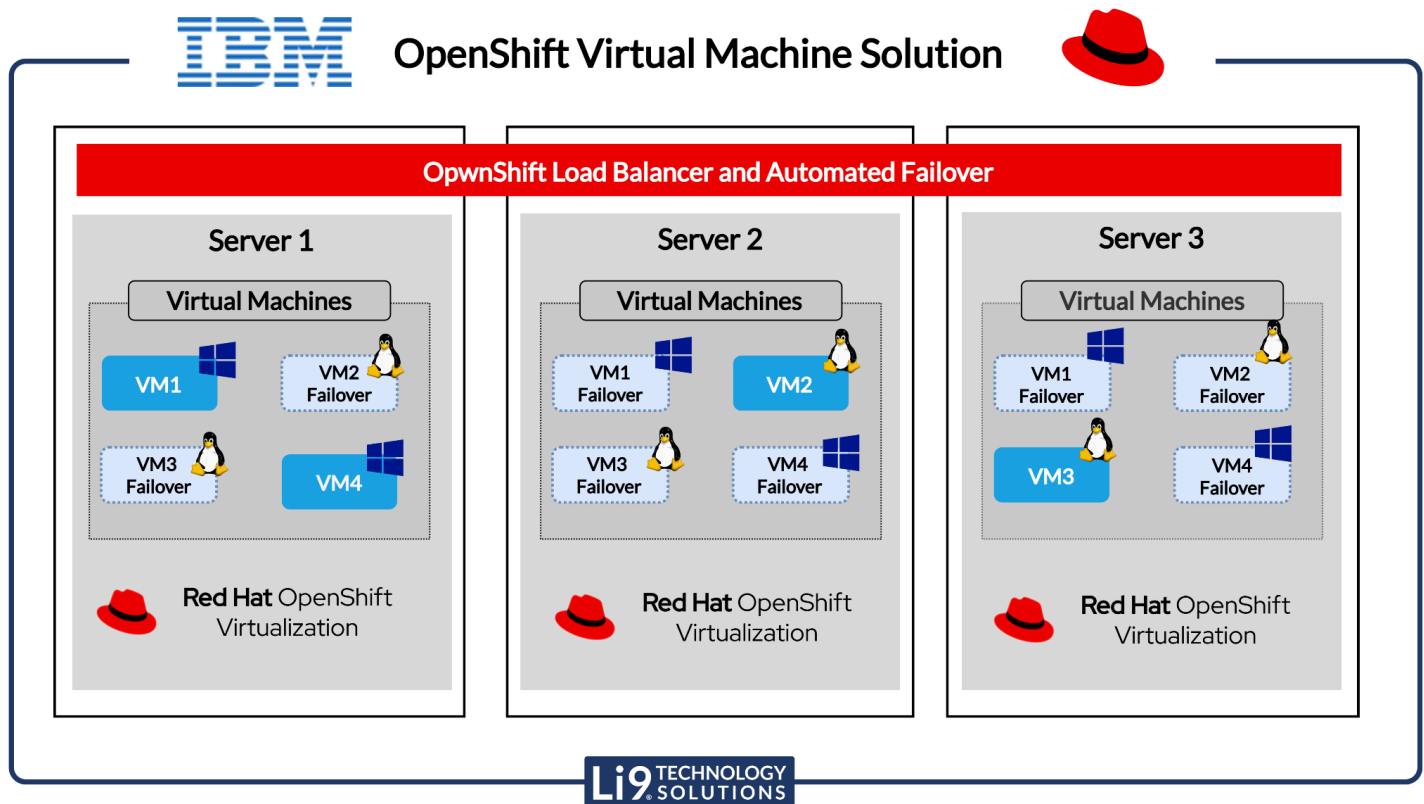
IBM

OpenShift Virtual Machine Solution

OpwnShift Load Balancer and Automated Failover

Server 1

Virtual Machines

VM1

VM2 Failover

VM3 Failover

VM4

Red Hat OpenShift Virtualization

Server 2

Virtual Machines

VM1 Failover

VM2

VM3 Failover

VM4 Failover

Red Hat OpenShift Virtualization

Server 3

Virtual Machines

VM1 Failover

VM2 Failover

VM3

VM4 Failover

Red Hat OpenShift Virtualization

Li9 TECHNOLOGY SOLUTIONS